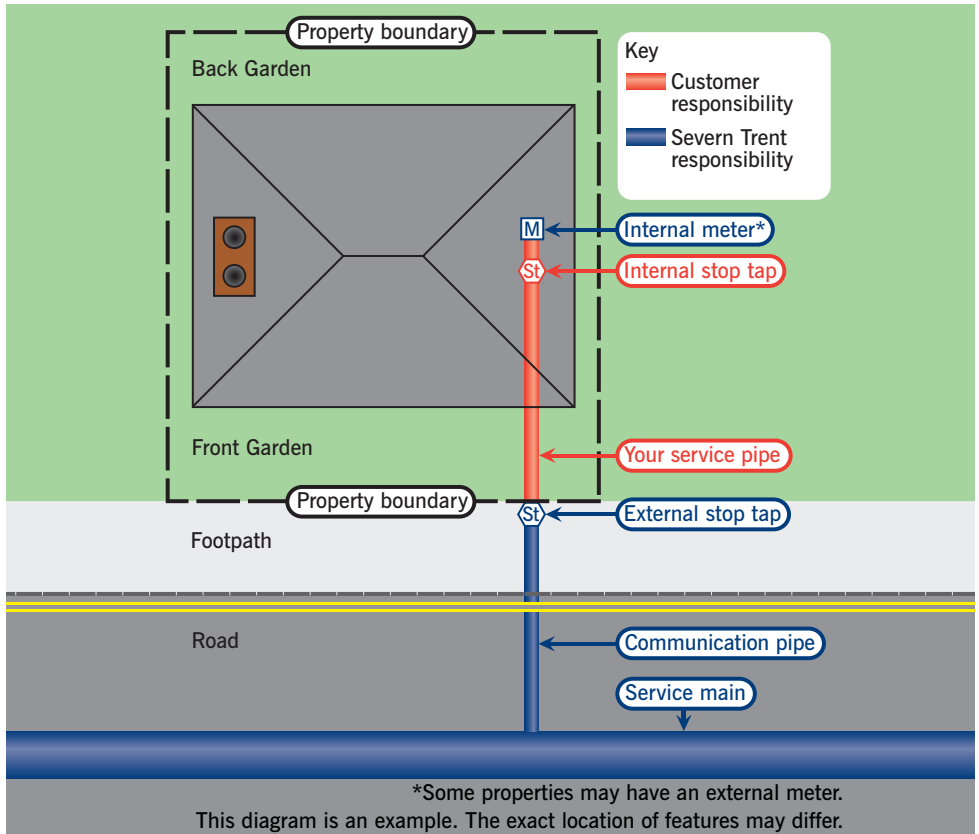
Property boundary

Back Garden

Key
Customer responsibility
Severn Trent responsibility

M
Internal meter*
St
Internal stop tap

Front Garden

Your service pipe

Property boundary

St
External stop tap

Footpath

Road

Communication pipe

Service main

*Some properties may have an external meter.
This diagram is an example. The exact location of features may differ.